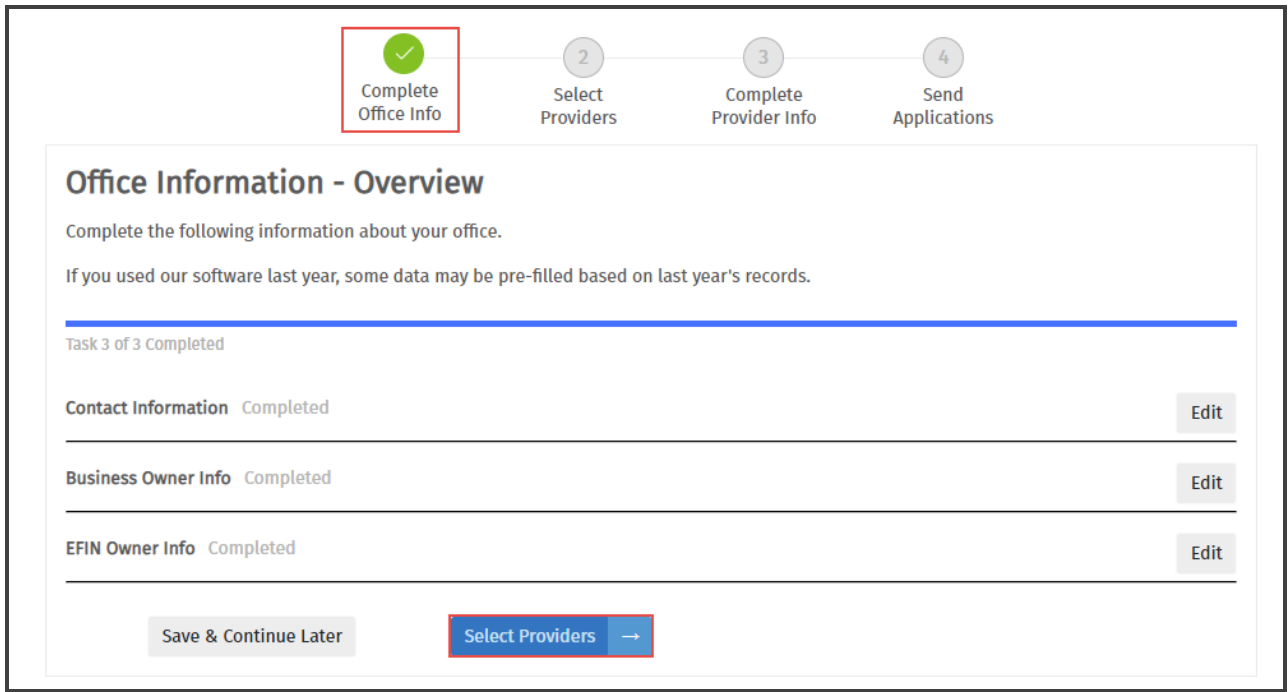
Complete Office Info

2
Select Providers

3
Complete Provider Info

4
Send Applications

Office Information - Overview

Complete the following information about your office.

If you used our software last year, some data may be pre-filled based on last year's records.

Task 3 of 3 Completed

Contact Information Completed
Edit

Business Owner Info Completed
Edit

EFIN Owner Info Completed
Edit

Save & Continue Later

Select Providers →